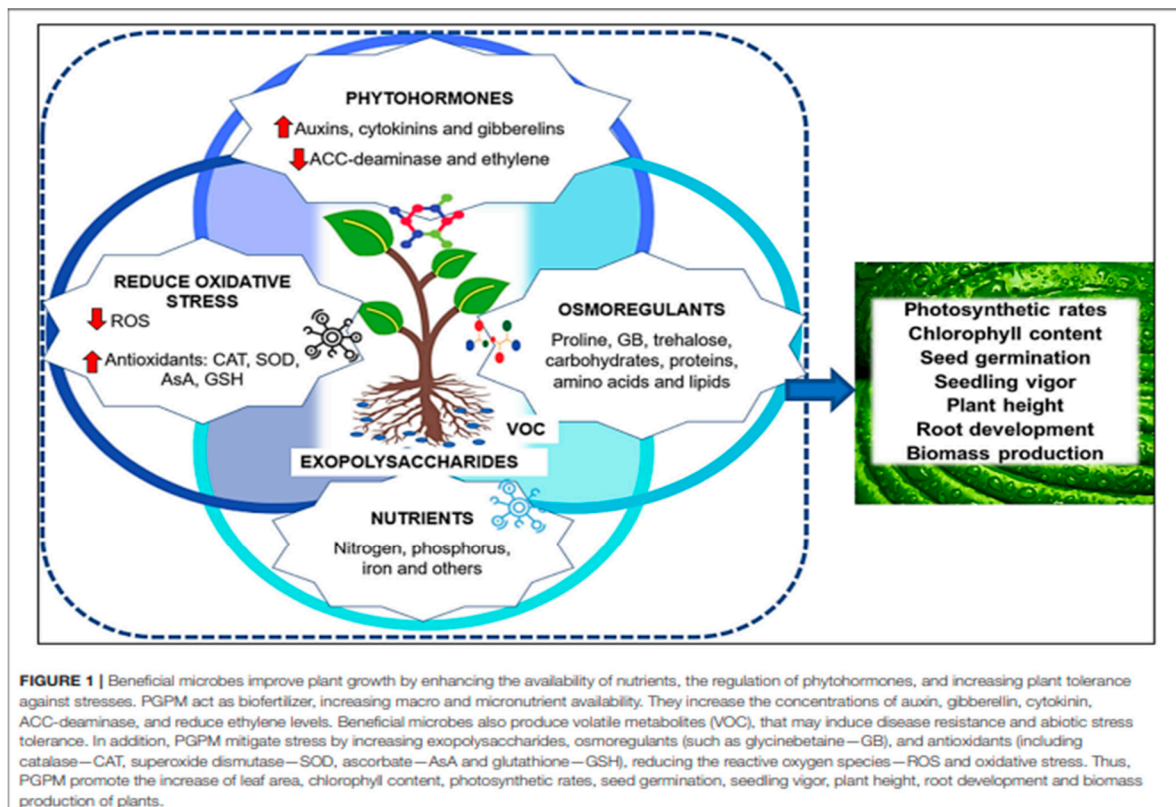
PHYTOHORMONES

Auxins, cytokinins and gibberelins

ACC-deaminase and ethylene

REDUCE OXIDATIVE STRESS

ROS

Antioxidants: CAT, SOD, AsA, GSH

OSMOREGULANTS

Proline, GB, trehalose, carbohydrates, proteins, amino acids and lipids

VOC

EXOPOLYSACCHARIDES

NUTRIENTS

Nitrogen, phosphorus, iron and others

Photosynthetic rates
Chlorophyll content
Seed germination
Seedling vigor
Plant height
Root development
Biomass production

FIGURE 1 | Beneficial microbes improve plant growth by enhancing the availability of nutrients, the regulation of phytohormones, and increasing plant tolerance against stresses. PGPM act as biofertilizer, increasing macro and micronutrient availability. They increase the concentrations of auxin, gibberellin, cytokinin, ACC-deaminase, and reduce ethylene levels. Beneficial microbes also produce volatile metabolites (VOC), that may induce disease resistance and abiotic stress tolerance. In addition, PGPM mitigate stress by increasing exopolysaccharides, osmoregulants (such as glycinebetaine—GB), and antioxidants (including catalase—CAT, superoxide dismutase—SOD, ascorbate—AsA and glutathione—GSH), reducing the reactive oxygen species—ROS and oxidative stress. Thus, PGPM promote the increase of leaf area, chlorophyll content, photosynthetic rates, seed germination, seedling vigor, plant height, root development and biomass production of plants.